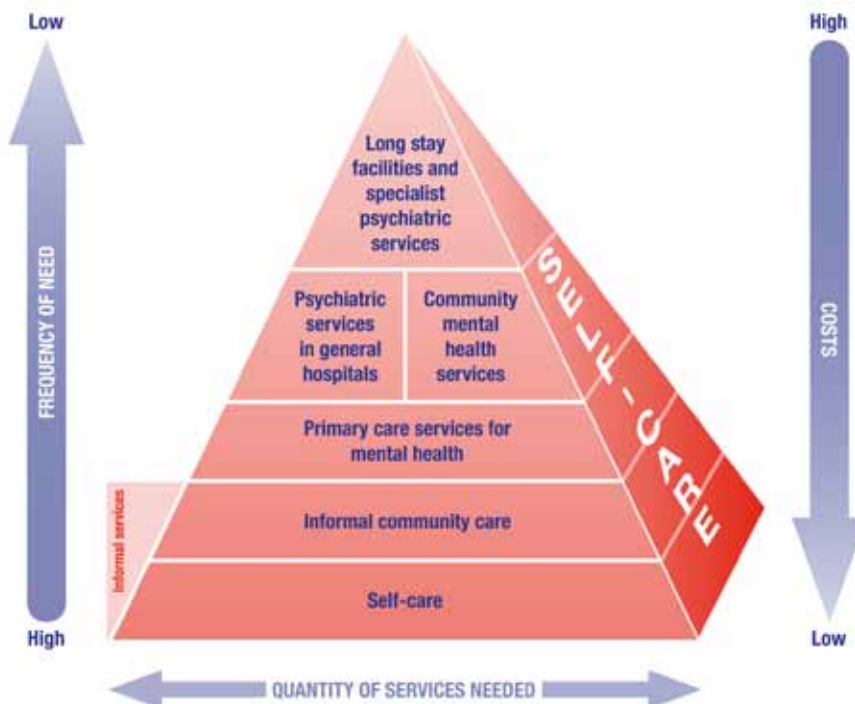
Low

High

FREQUENCY OF NEED

Long stay facilities and specialist psychiatric services

Psychiatric services in general hospitals

Community mental health services

Primary care services for mental health

Informal services

Informal community care

Self-care

SELF-CARE

High

COSTS

Low

QUANTITY OF SERVICES NEEDED